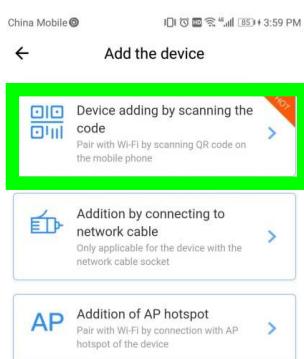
China Mobile 3:59 PM 85

←
Add the device

Device adding by scanning the code
Pair with Wi-Fi by scanning QR code on the mobile phone
HOT
>

Addition by connecting to network cable
Only applicable for the device with the network cable socket
>

AP
Addition of AP hotspot
Pair with Wi-Fi by connection with AP hotspot of the device
>